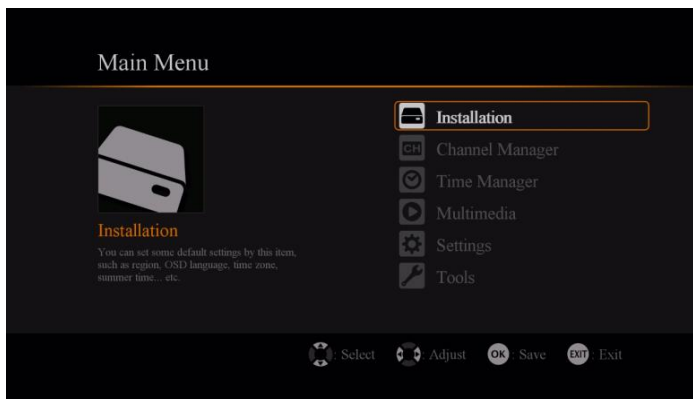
Main Menu

Installation

You can set some default settings by this item, such as region, OSD language, time zone, summer time... etc.

Installation
CH Channel Manager
Time Manager
Multimedia
Settings
Tools

: Select : Adjust OK : Save EXIT : Exit